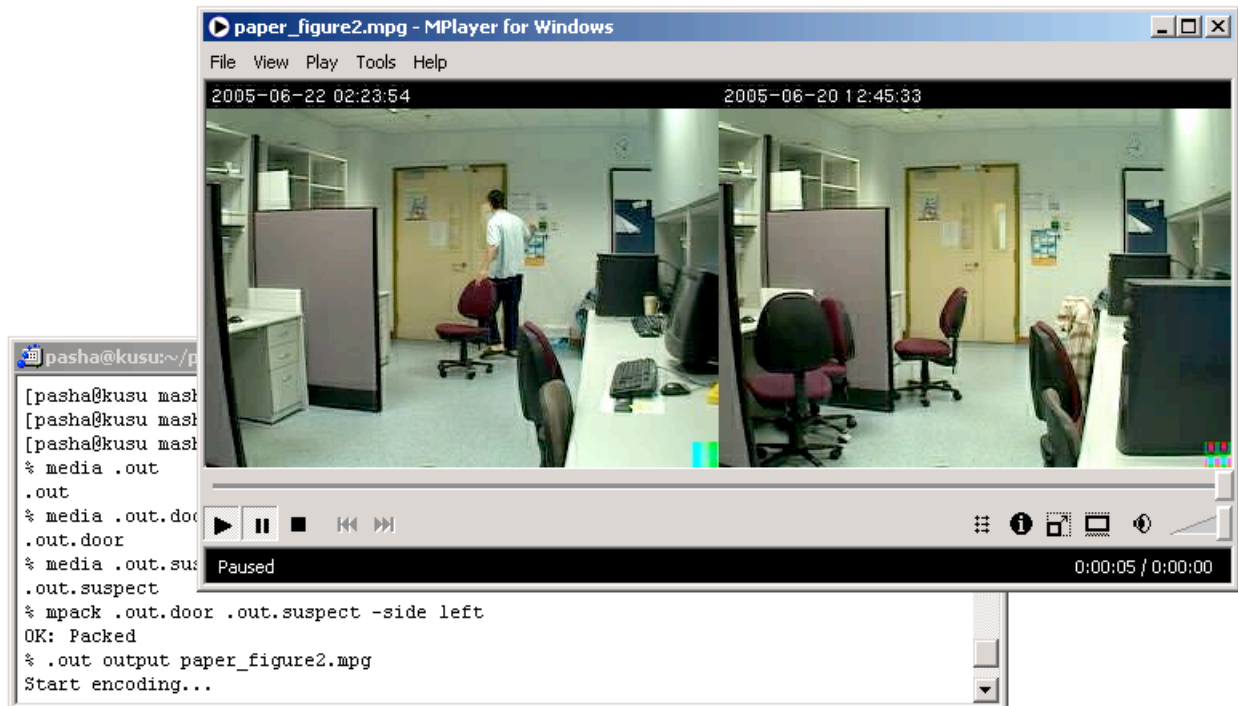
paper_figure2.mpg - MPlayer for Windows

File View Play Tools Help

2005-06-22 02:23:54

2005-06-20 12:45:33

Paused

0:00:05 / 0:00:00

pasha@kusu:~/p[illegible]

[pasha@kusu mash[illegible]
[pasha@kusu mash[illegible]
[pasha@kusu mash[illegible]
% media .out
.out
% media .out.doo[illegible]
.out.door
% media .out.su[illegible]
.out.suspect
% mpack .out.door .out.suspect -side left
OK: Packed
% .out output paper_figure2.mpg
Start encoding...